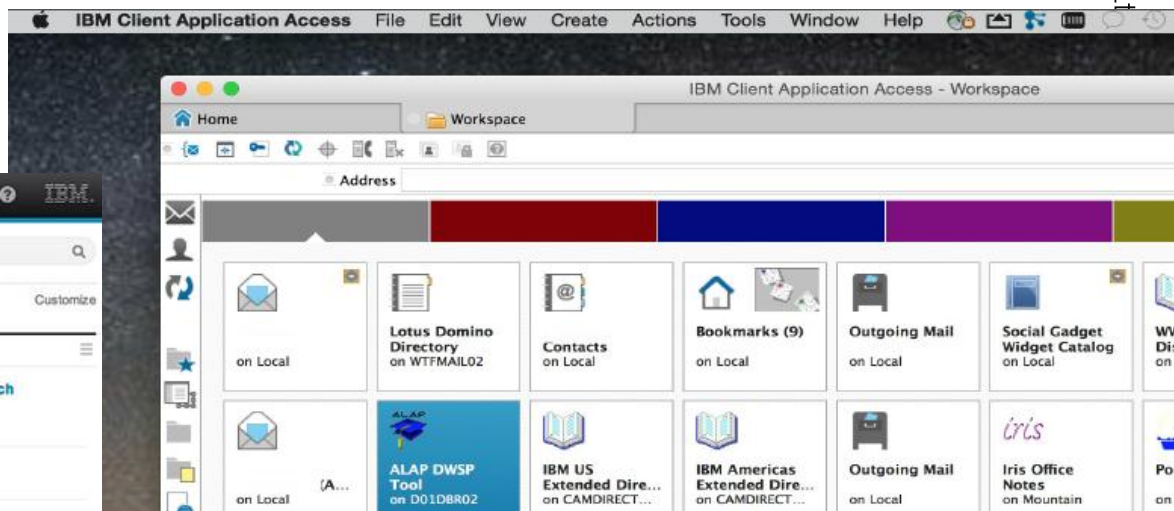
IBM Client Application Access File Edit View Create Actions Tools Window Help

IBM.

Customize

ch

IBM Client Application Access - Workspace

Home

Workspace

Address

on Local

Lotus Domino Directory
on WTFMAIL02

Contacts
on Local

Bookmarks (9)
on Local

Outgoing Mail
on Local

Social Gadget Widget Catalog
on Local

W
Di
on

(A...
on Local

ALAP

ALAP DWSP Tool
on D01DBR02

IBM US Extended Dire...
on CAMDIRECT...

IBM Americas Extended Dire...
on CAMDIRECT...

Outgoing Mail
on Local

iris

Iris Office Notes
on Mountain

Po
on